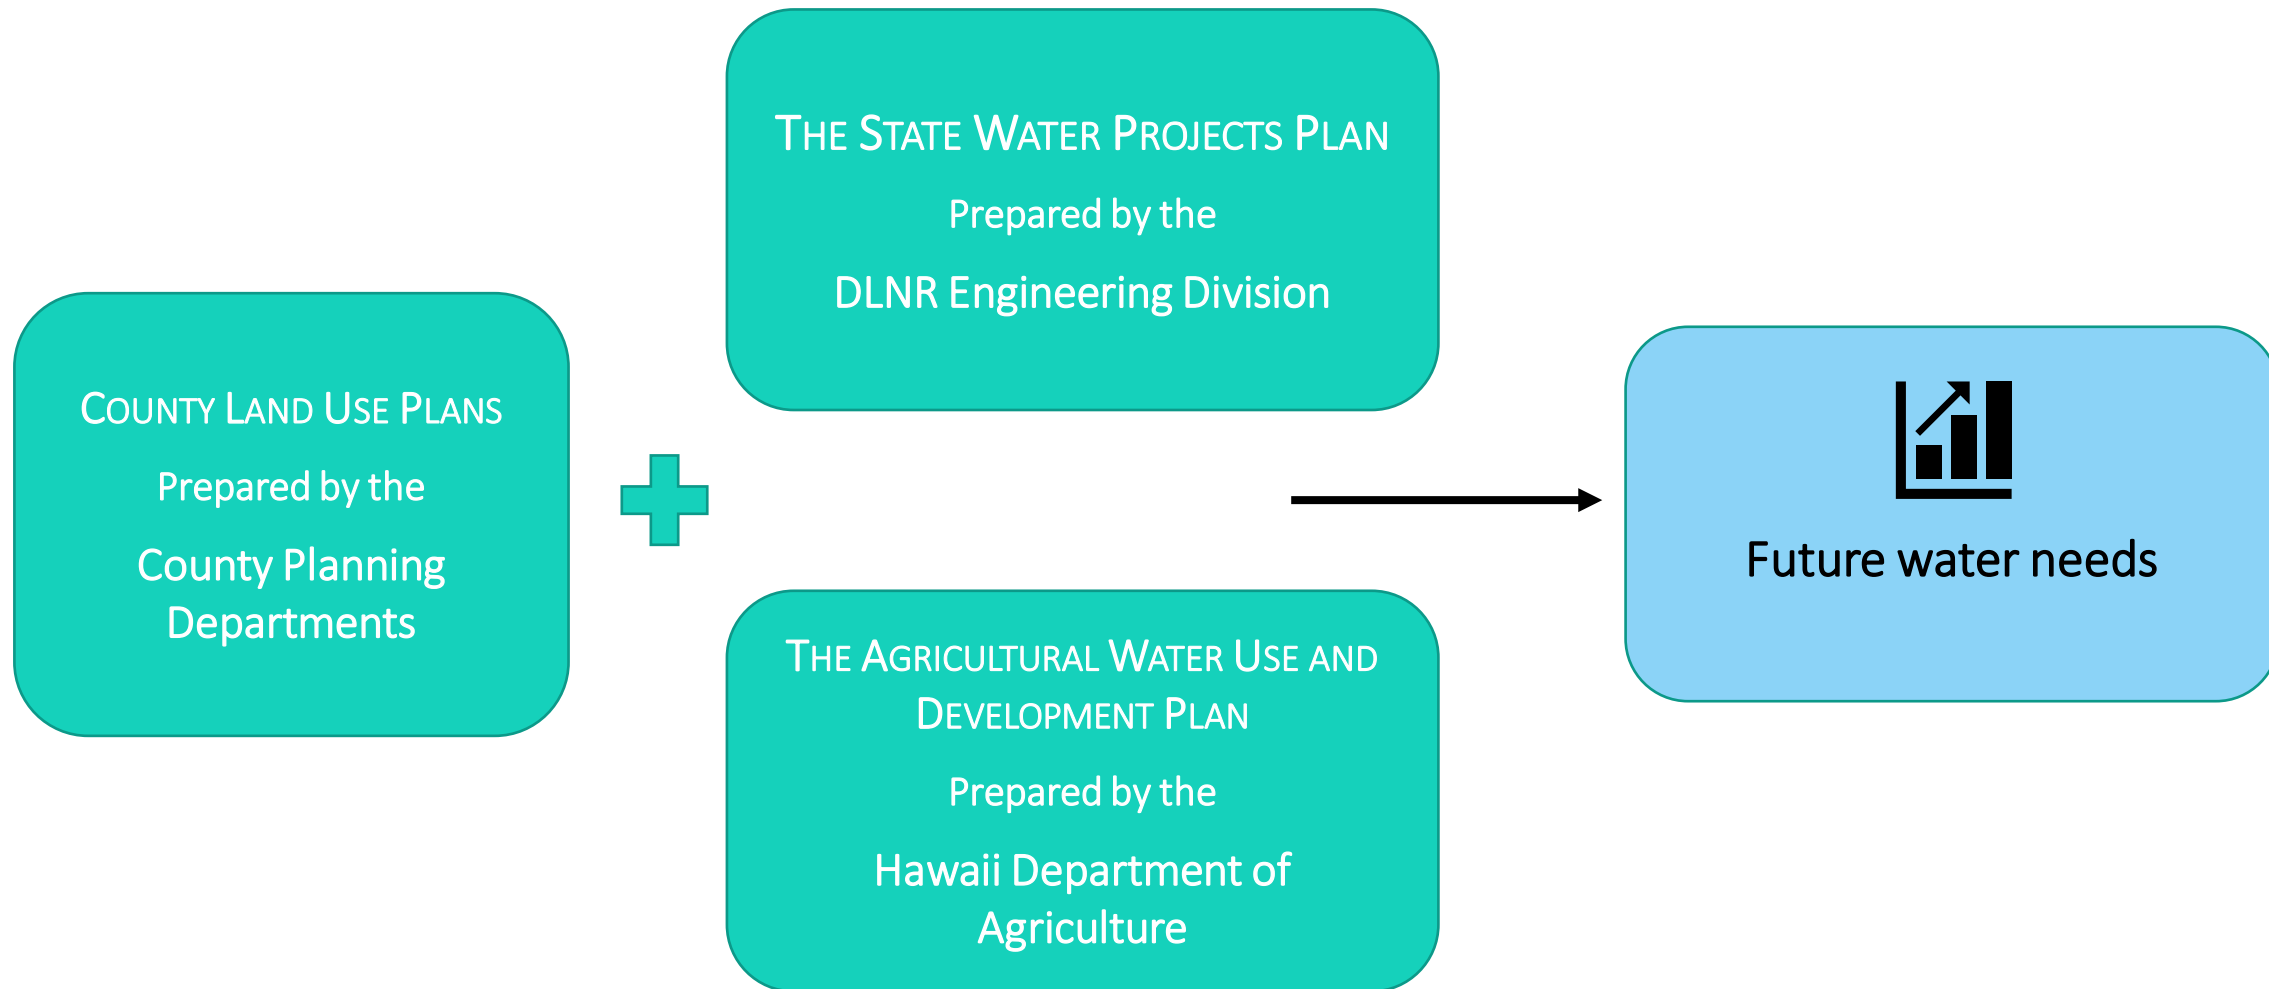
COUNTY LAND USE PLANS

Prepared by the

County Planning Departments

THE STATE WATER PROJECTS PLAN

Prepared by the

DLNR Engineering Division

THE AGRICULTURAL WATER USE AND DEVELOPMENT PLAN

Prepared by the

Hawaii Department of Agriculture

Future water needs